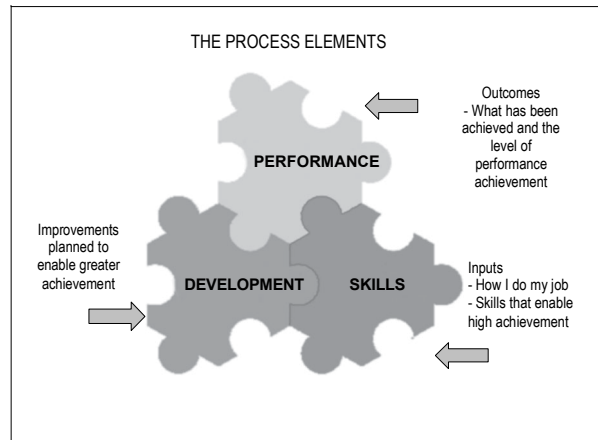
THE PROCESS ELEMENTS

Outcomes
- What has been achieved and the level of performance achievement

PERFORMANCE

Improvements planned to enable greater achievement

DEVELOPMENT

SKILLS

Inputs
- How I do my job
- Skills that enable high achievement